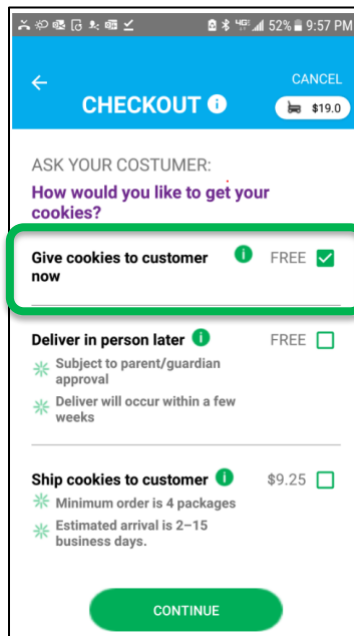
52% 9:57 PM

CANCEL

CHECKOUT

$19.0

ASK YOUR COSTUMER:

How would you like to get your cookies?

Give cookies to customer now FREE

Deliver in person later FREE

Subject to parent/guardian approval

Deliver will occur within a few weeks

Ship cookies to customer $9.25

Minimum order is 4 packages

Estimated arrival is 2–15 business days.

CONTINUE